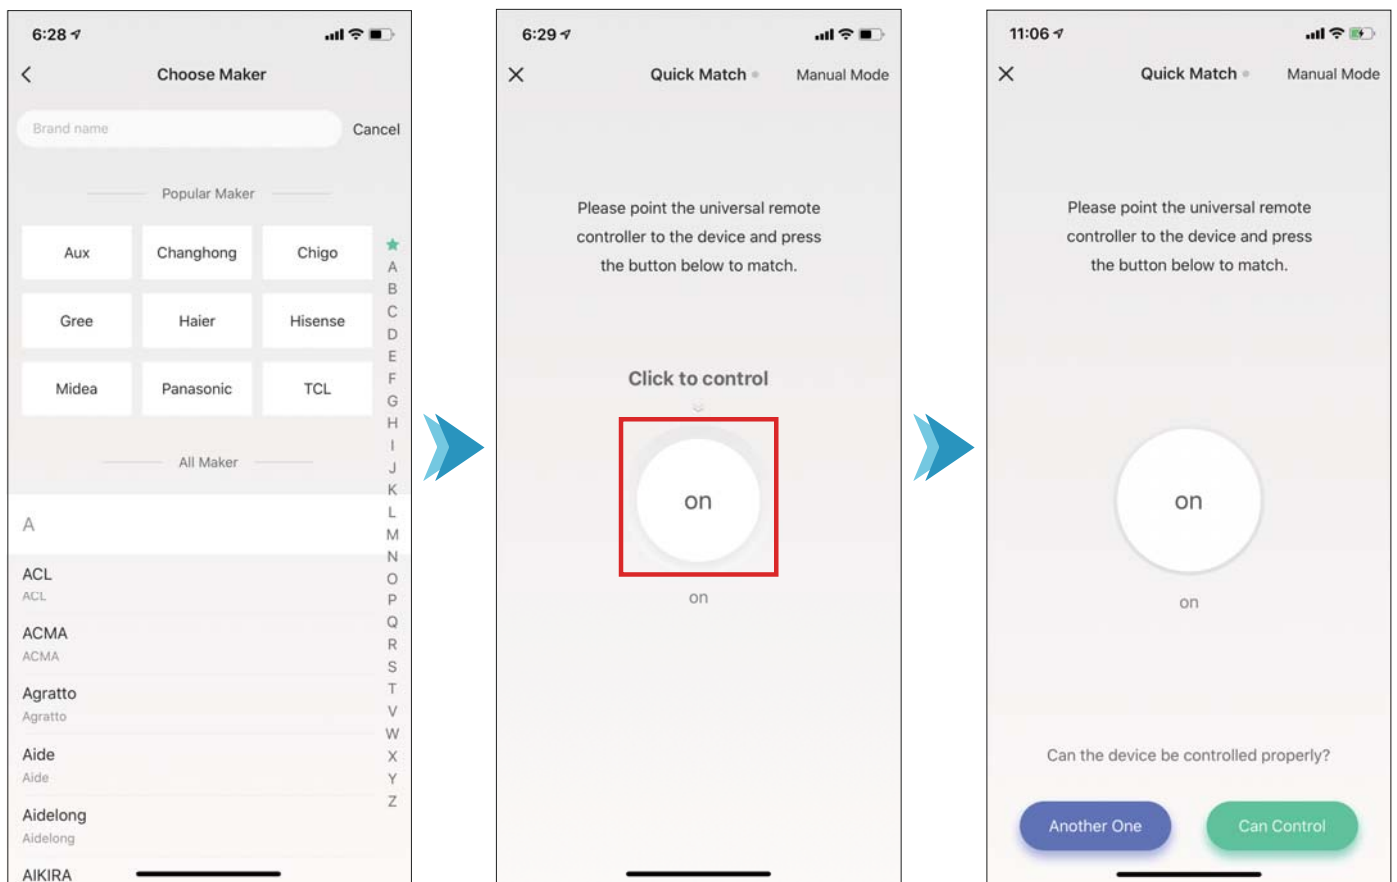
6:28

Choose Maker

Brand name

Cancel

Popular Maker

| Aux | Changhong | Chigo |
|---|---|---|
| Gree | Haier | Hisense |
| Midea | Panasonic | TCL |

All Maker

A

ACL
ACL

ACMA
ACMA

Agratto
Agratto

Aide
Aide

Aidelong
Aidelong

AIKIRA

A B C D E F G H I J K L M N O P Q R S T V W X Y Z

6:29

Quick Match

Manual Mode

Please point the universal remote controller to the device and press the button below to match.

Click to control

on

on

11:06

Quick Match

Manual Mode

Please point the universal remote controller to the device and press the button below to match.

on

on

Can the device be controlled properly?

Another One

Can Control